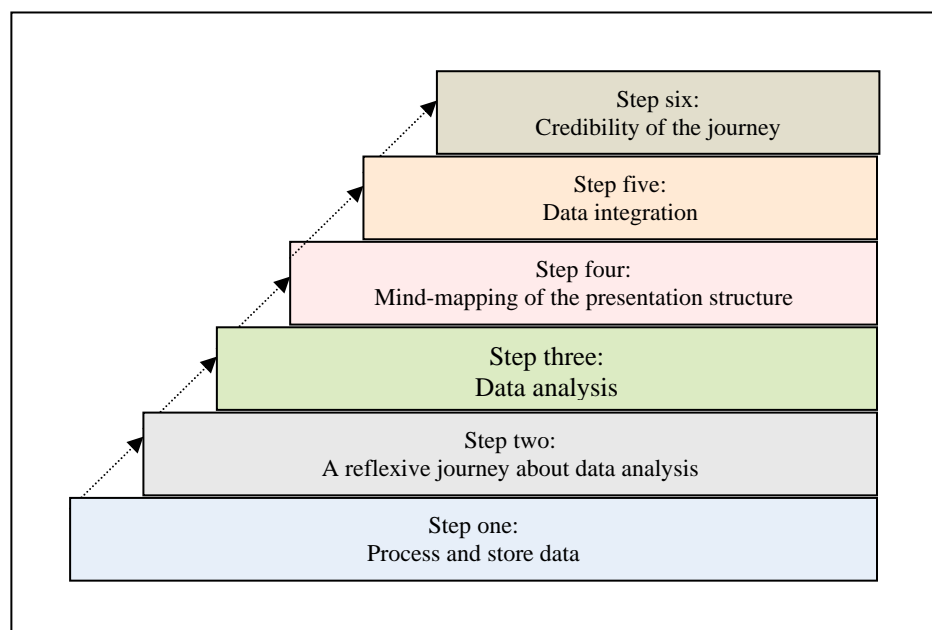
Step six:
Credibility of the journey

Step five:
Data integration

Step four:
Mind-mapping of the presentation structure

Step three:
Data analysis

Step two:
A reflexive journey about data analysis

Step one:
Process and store data